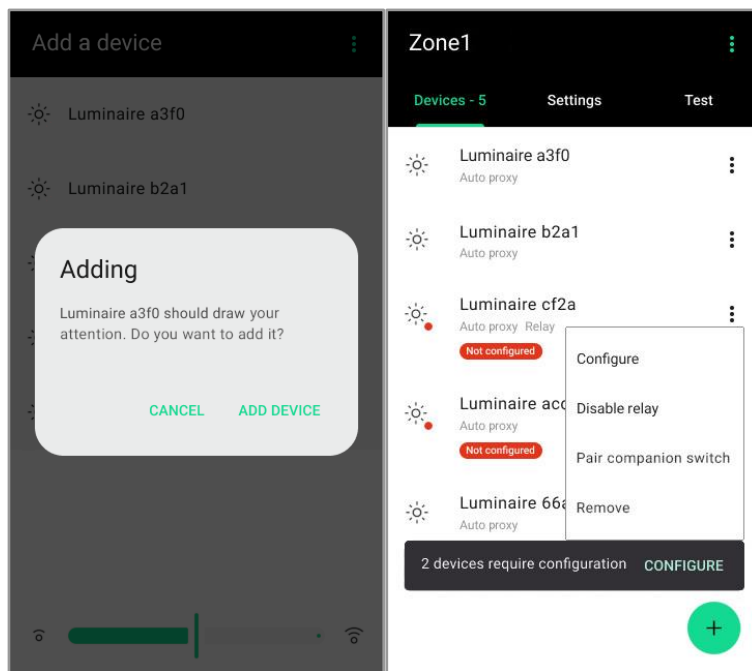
Add a device

Luminaire a3f0

Luminaire b2a1

Adding

Luminaire a3f0 should draw your attention. Do you want to add it?

CANCEL ADD DEVICE

Zone1

Devices - 5 Settings Test

Luminaire a3f0
Auto proxy

Luminaire b2a1
Auto proxy

Luminaire cf2a
Auto proxy Relay
Not configured

Luminaire acc
Auto proxy
Not configured

Luminaire 66a
Auto proxy

Configure

Disable relay

Pair companion switch

Remove

2 devices require configuration CONFIGURE

+